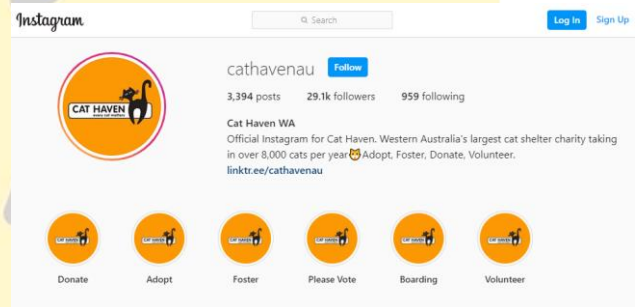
Instagram

Search

Log In

Sign Up

CAT HAVEN
every cat matters

cathavenau

Follow

3,394 posts 29.1k followers 959 following

Cat Haven WA

Official Instagram for Cat Haven. Western Australia's largest cat shelter charity taking in over 8,000 cats per year😸Adopt, Foster, Donate, Volunteer.

linktr.ee/cathavenau

CAT HAVEN

Donate

CAT HAVEN

Adopt

CAT HAVEN

Foster

CAT HAVEN

Please Vote

CAT HAVEN

Boarding

CAT HAVEN

Volunteer